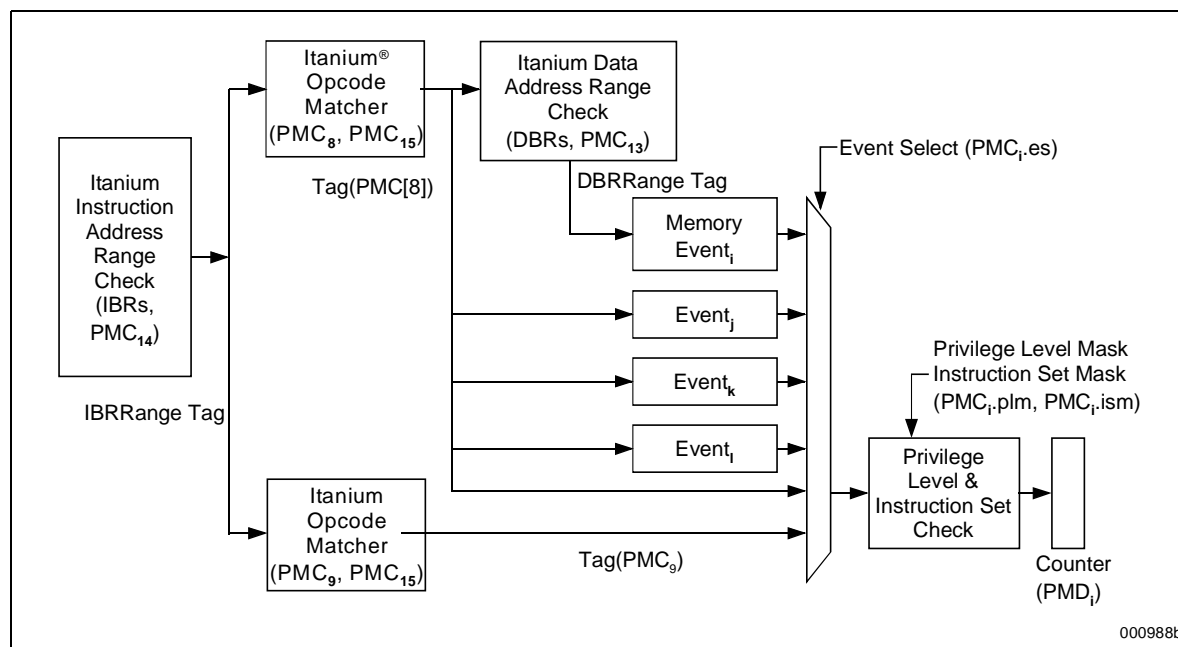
Itanium Instruction Address Range Check (IBRs, $PMC_{14}$)

Itanium® Opcode Matcher ($PMC_8$, $PMC_{15}$)

Itanium Data Address Range Check (DBRs, $PMC_{13}$)

Event Select ($PMC_i$.es)

Tag(PMC[8])

DBRRange Tag

Memory $Event_i$

$Event_j$

$Event_k$

$Event_l$

Privilege Level Mask Instruction Set Mask ($PMC_i$.plm, $PMC_i$.ism)

IBRRange Tag

Privilege Level & Instruction Set Check

Itanium Opcode Matcher ($PMC_9$, $PMC_{15}$)

Tag($PMC_9$)

Counter ($PMD_i$)

000988b